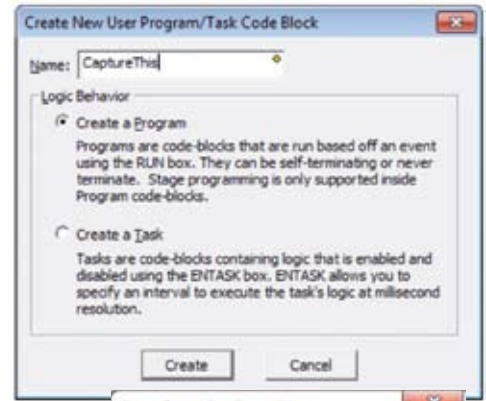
Create New User Program/Task Code Block

Name: CaptureThis

Logic Behavior

Create a Program

Programs are code-blocks that are run based off an event using the RUN box. They can be self-terminating or never terminate. Stage programming is only supported inside Program code-blocks.

Create a Task

Tasks are code-blocks containing logic that is enabled and disabled using the ENTASK box. ENTASK allows you to specify an interval to execute the task's logic at millisecond resolution.

Create Cancel